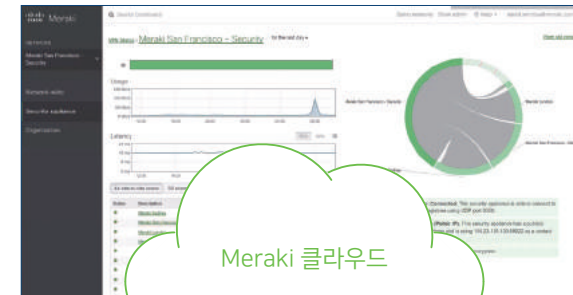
Meraki

Search Dashboard

Meraki San Francisco - Security

for the last day

Usage

Latency

Meraki San Francisco - Security

Meraki London

Meraki San Francisco

Dynamic auto

Security appliance

Organization

Status

Description

Connected

Meraki 클라우드